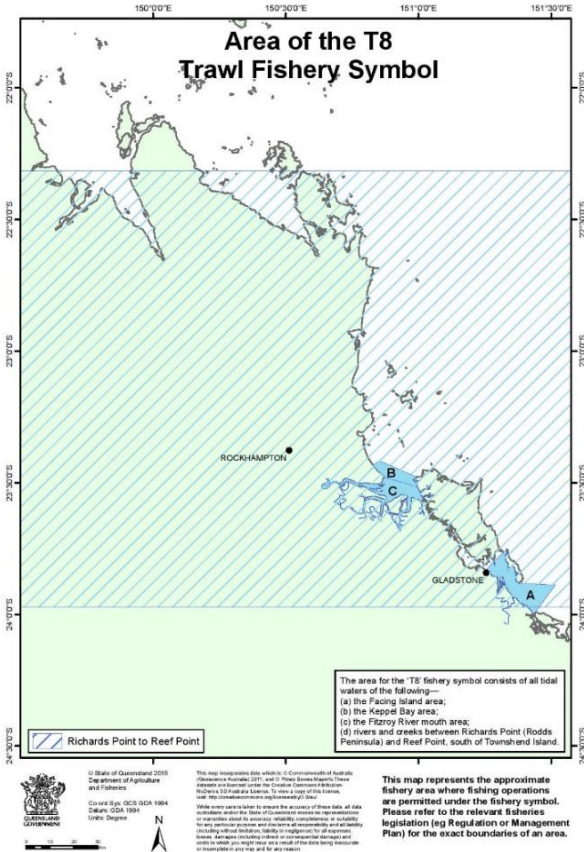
150°0'0"E 150°30'0"E 151°0'0"E 151°30'0"E

Area of the T8
Trawl Fishery Symbol

22°0'0"S
22°30'0"S
23°0'0"S
23°30'0"S
24°0'0"S
24°30'0"S

ROCKHAMPTON
B
C
GLADSTONE
A

The area for the 'T8' fishery symbol consists of all tidal waters of the following—
(a) the Facing Island area;
(b) the Keppel Bay area;
(c) the Fitzroy River mouth area;
(d) rivers and creeks between Richards Point (Rodds Peninsula) and Reef Point, south of Townshend Island.

Richards Point to Reef Point

© State of Queensland 2018
Department of Agriculture and Fisheries

Co-ord Sys: GCS GDA 1994
Datum: GDA 1994
Units: Degree

QUEENSLAND GOVERNMENT

N

0 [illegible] 50

This map incorporates data which is: © Commonwealth of Australia (Geoscience Australia) 2011; and © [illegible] These datasets are licensed under the Creative Commons Attribution 3.0 Australia licence. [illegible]

While every care is taken to ensure the accuracy of these data, all data custodians and/or the State of Queensland makes no representations or warranties about its accuracy, reliability, completeness or suitability for any particular purpose and disclaims all responsibility and all liability (including without limitation, liability in negligence) for all expenses, losses, damages (including indirect or consequential damage) and costs to which you might incur as a result of the data being inaccurate or incomplete in any way and for any reason.

This map represents the approximate fishery area where fishing operations are permitted under the fishery symbol. Please refer to the relevant fisheries legislation (eg Regulation or Management Plan) for the exact boundaries of an area.